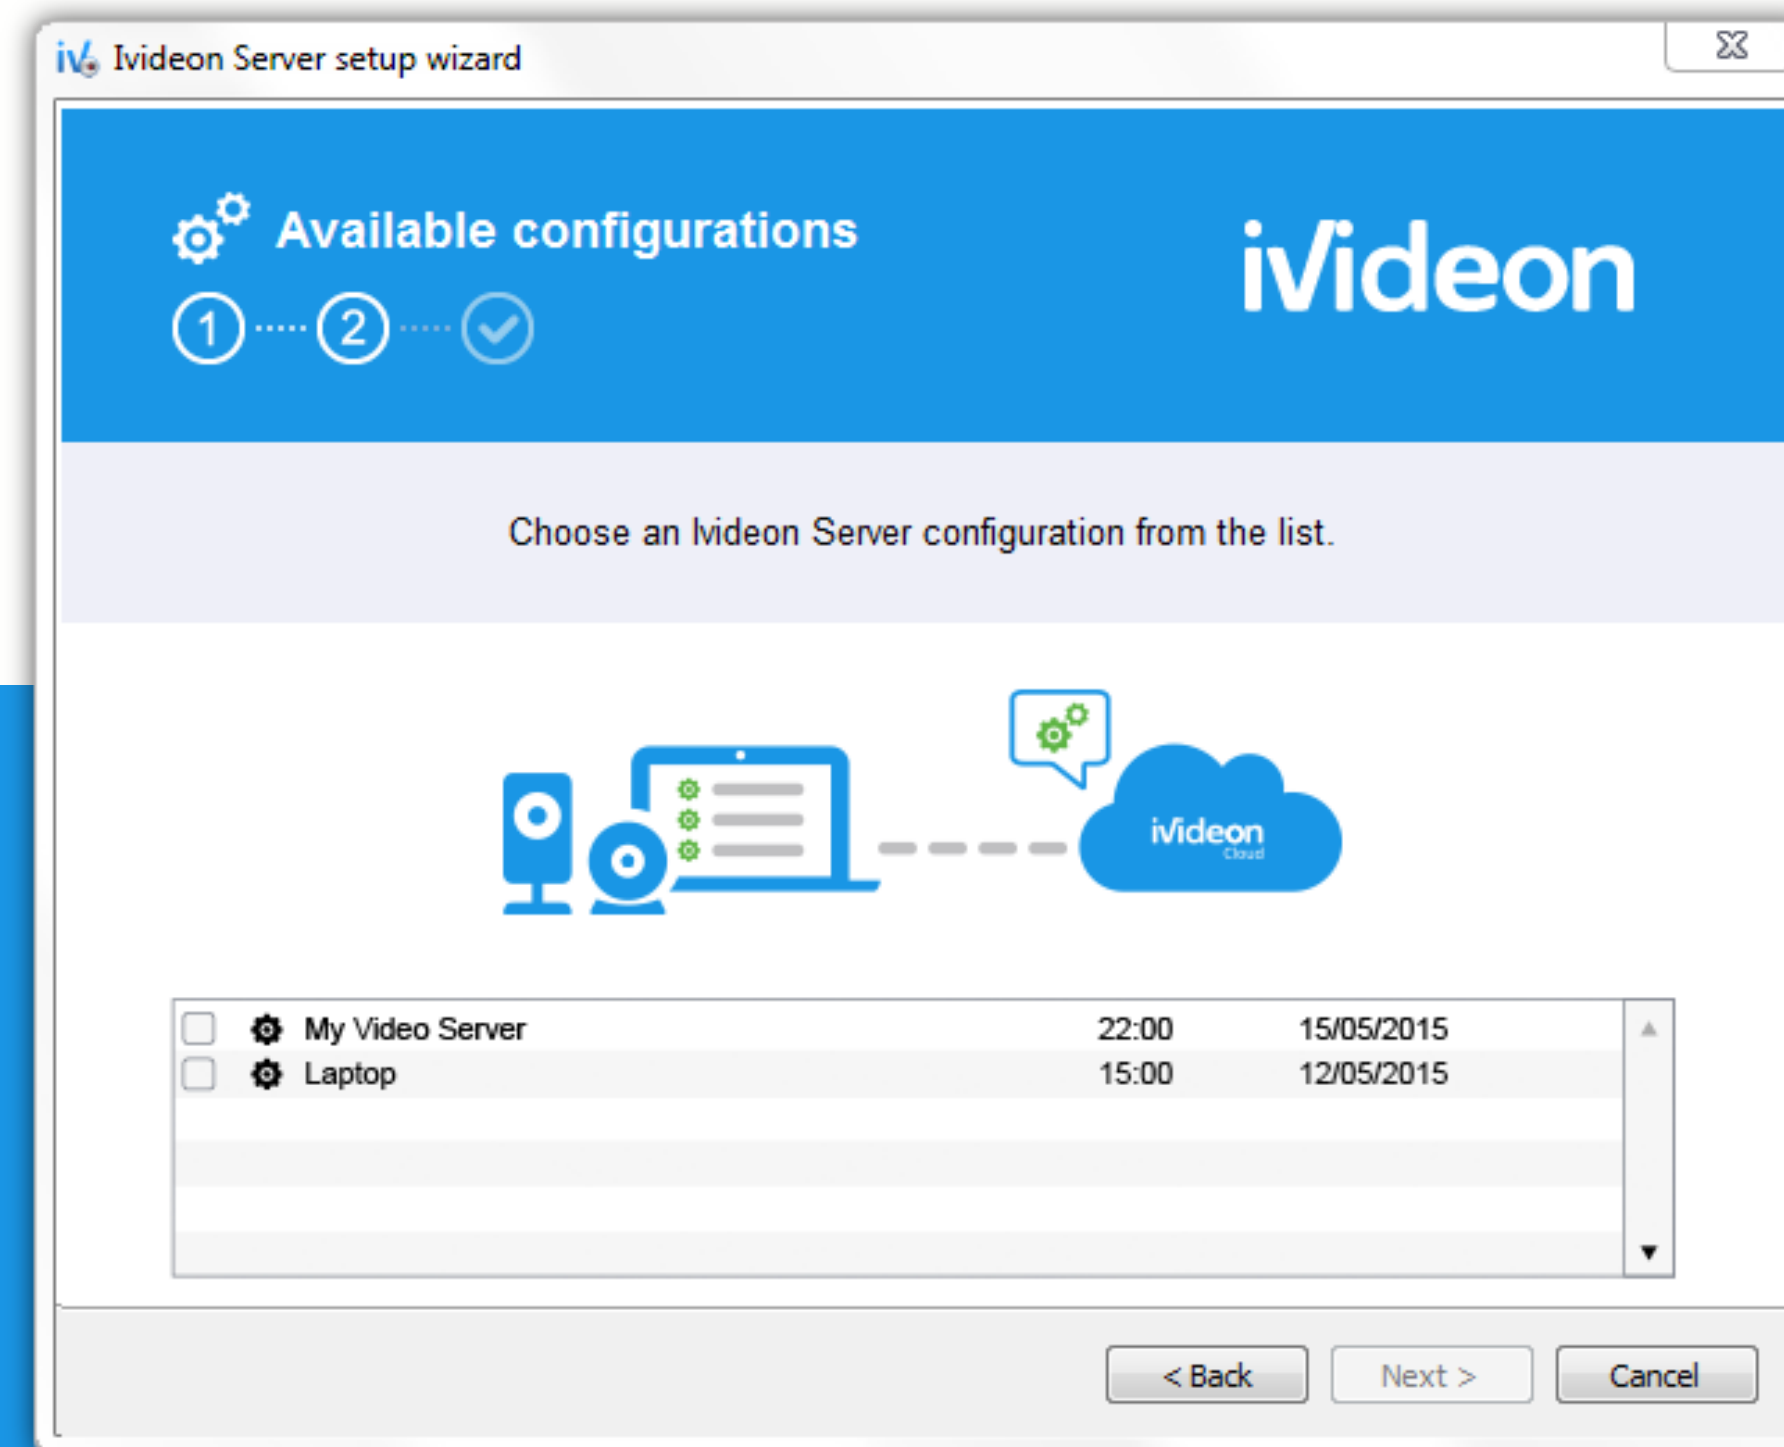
Ivideon Server setup wizard

Available configurations

1 2

iVideon

Choose an Ivideon Server configuration from the list.

iVideon Cloud

| | | | |
|---|---|---|---|
| | My Video Server | 22:00 | 15/05/2015 |
| | Laptop | 15:00 | 12/05/2015 |

< Back Next > Cancel